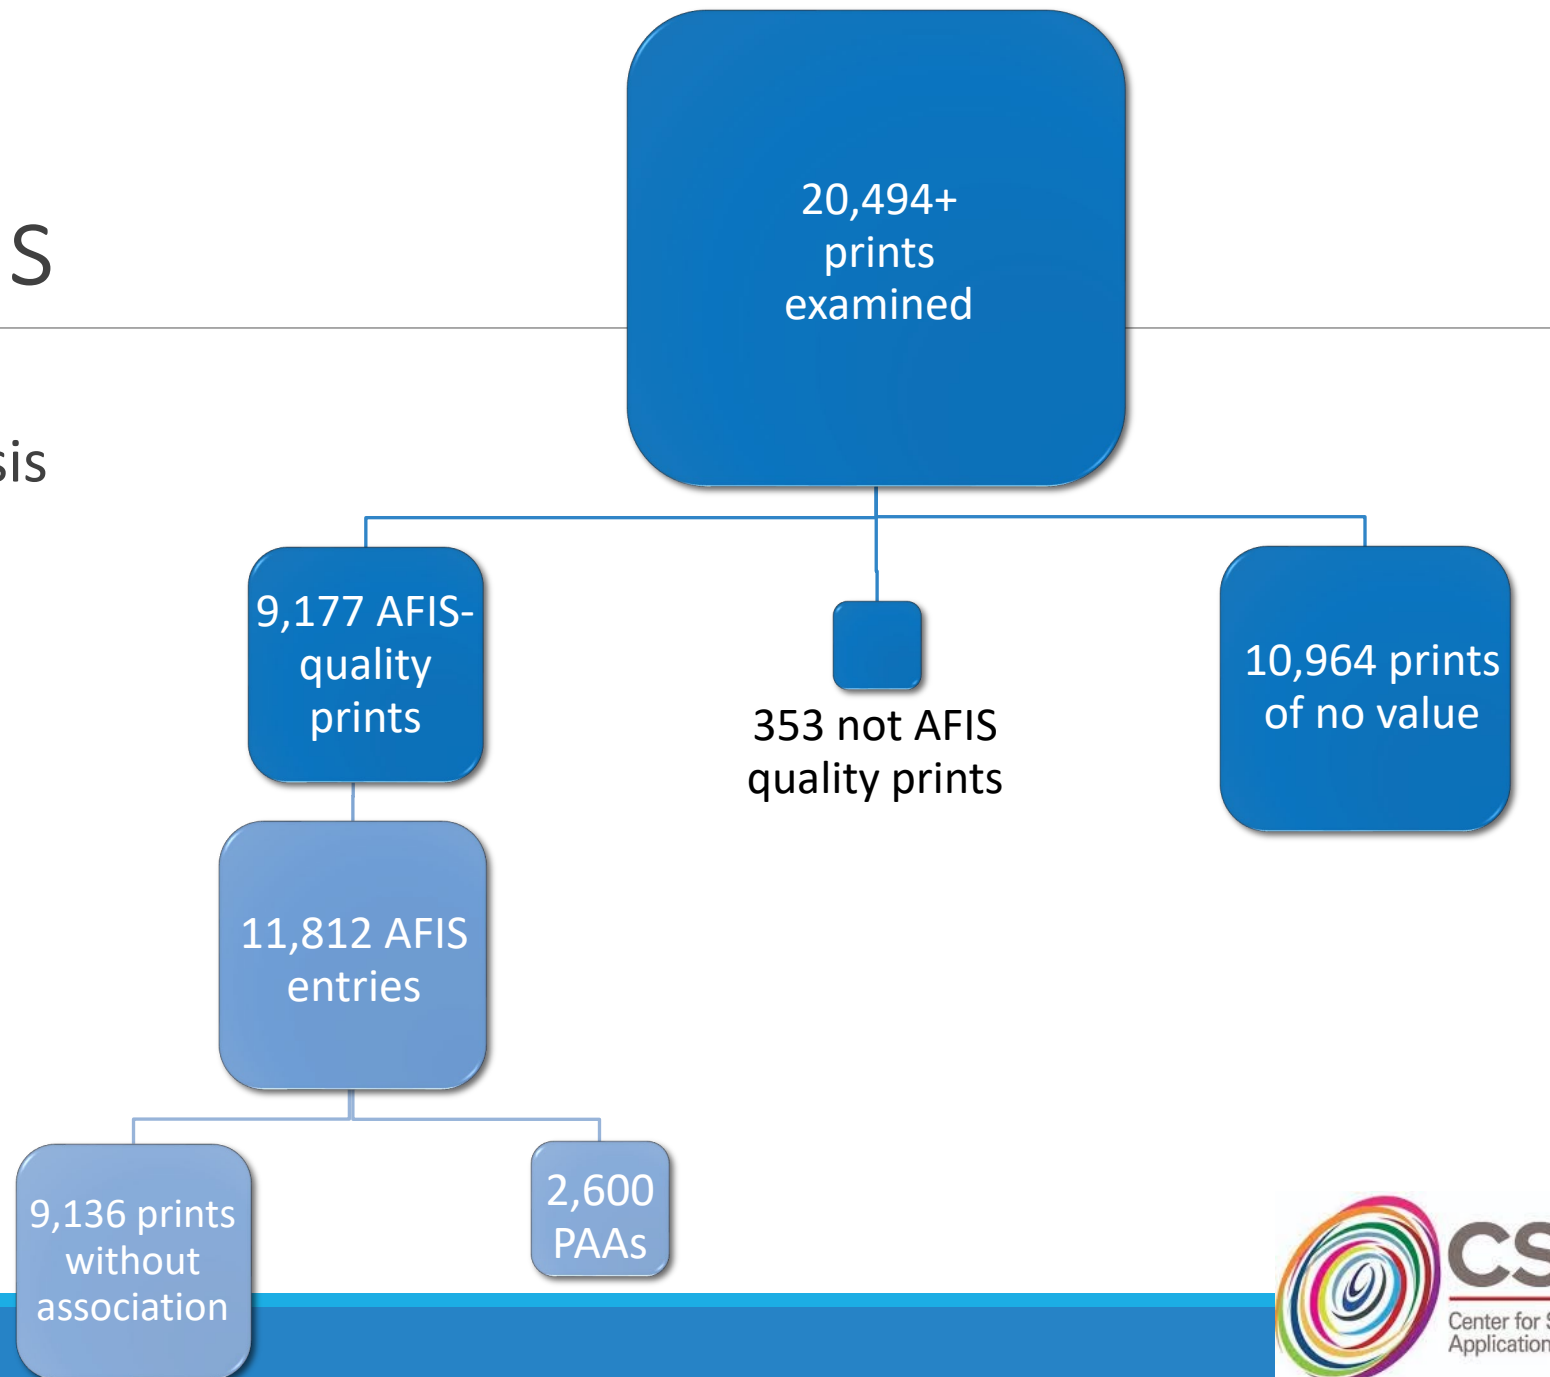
S

sis

20,494+ prints examined

9,177 AFIS-quality prints

353 not AFIS quality prints

10,964 prints of no value

11,812 AFIS entries

9,136 prints without association

2,600 PAAs

CS
Center for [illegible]
Application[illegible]